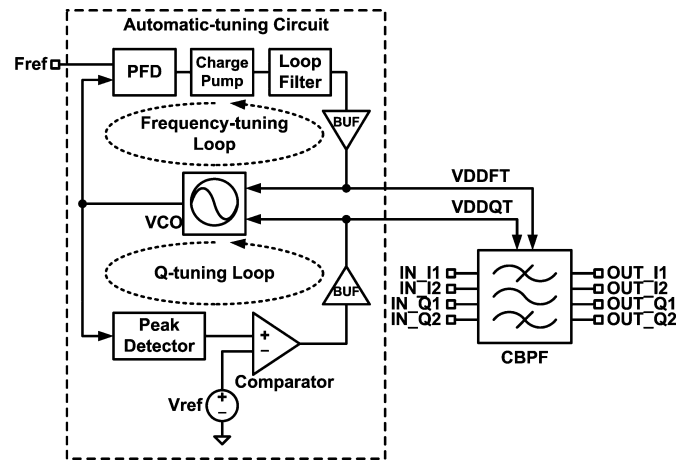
Automatic-tuning Circuit

Fref

PFD

Charge Pump

Loop Filter

Frequency-tuning Loop

BUF

VDDFT

VDDQT

VCO

Q-tuning Loop

BUF

Peak Detector

+

−

Comparator

Vref

+

−

IN_I1
IN_I2
IN_Q1
IN_Q2

OUT_I1
OUT_I2
OUT_Q1
OUT_Q2

CBPF